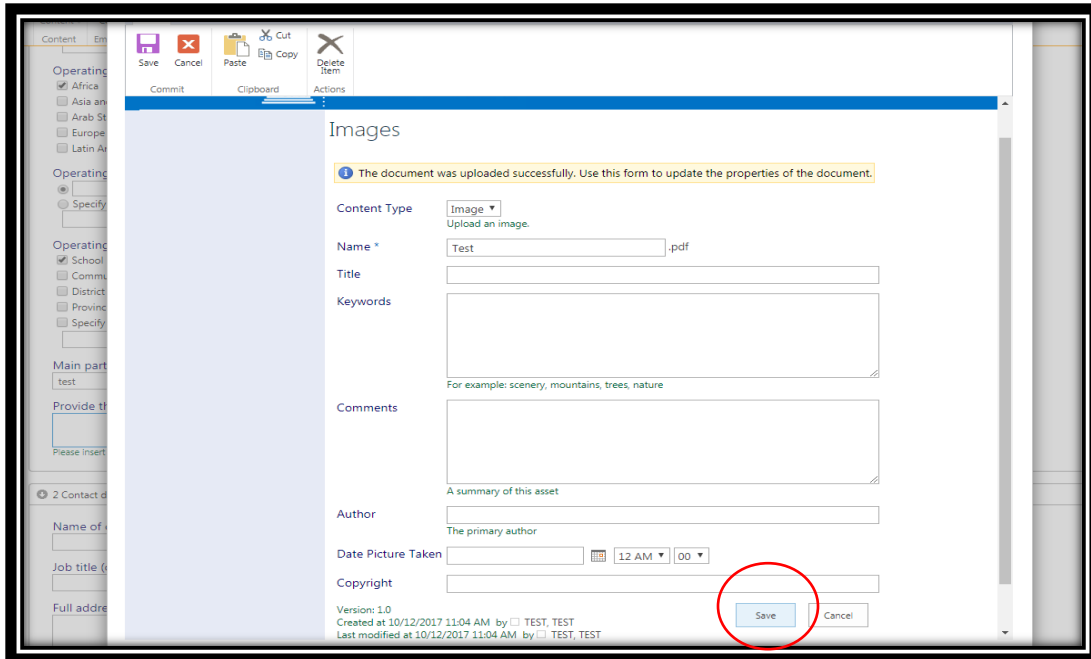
Content Em

Operating
Africa
Asia an
Arab St
Europe
Latin Ar

Operating

Specify

Operating
School
Commu
District
Provinc
Specify

Main part
test

Provide th

Please insert

2 Contact d

Name of

Job title (

Full addre

Save Cancel
Commit

Cut
Copy
Paste
Clipboard

Delete Item
Actions

Images

The document was uploaded successfully. Use this form to update the properties of the document.

Content Type
Image
Upload an image.

Name *
Test
.pdf

Title

Keywords

For example: scenery, mountains, trees, nature

Comments

A summary of this asset

Author

The primary author

Date Picture Taken
12 AM 00

Copyright

Version: 1.0
Created at 10/12/2017 11:04 AM by TEST, TEST
Last modified at 10/12/2017 11:04 AM by TEST, TEST

Save
Cancel